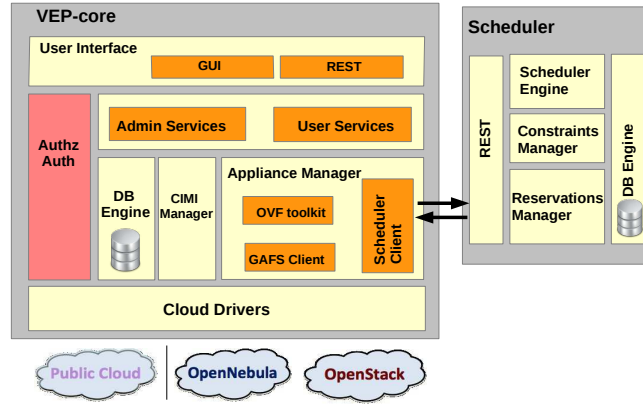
VEP-core

User Interface

GUI

REST

Authz Auth

Admin Services

User Services

DB Engine

CIMI Manager

Appliance Manager

OVF toolkit

GAFS Client

Scheduler Client

Cloud Drivers

Scheduler

REST

Scheduler Engine

Constraints Manager

Reservations Manager

DB Engine

Public Cloud

OpenNebula

OpenStack